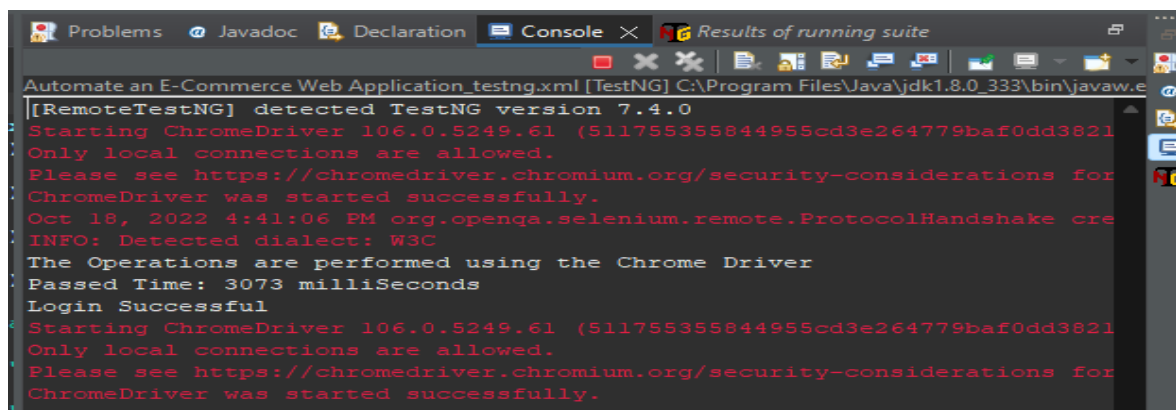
Problems @ Javadoc Declaration Console × Results of running suite

Automate an E-Commerce Web Application_testng.xml [TestNG] C:\Program Files\Java\jdk1.8.0_333\bin\javaw.e

[RemoteTestNG] detected TestNG version 7.4.0
Starting ChromeDriver 106.0.5249.61 (511755355844955cd3e264779baf0dd3821
Only local connections are allowed.
Please see https://chromedriver.chromium.org/security-considerations for
ChromeDriver was started successfully.
Oct 18, 2022 4:41:06 PM org.openqa.selenium.remote.ProtocolHandshake cre
INFO: Detected dialect: W3C
The Operations are performed using the Chrome Driver
Passed Time: 3073 milliSeconds
Login Successful
Starting ChromeDriver 106.0.5249.61 (511755355844955cd3e264779baf0dd3821
Only local connections are allowed.
Please see https://chromedriver.chromium.org/security-considerations for
ChromeDriver was started successfully.